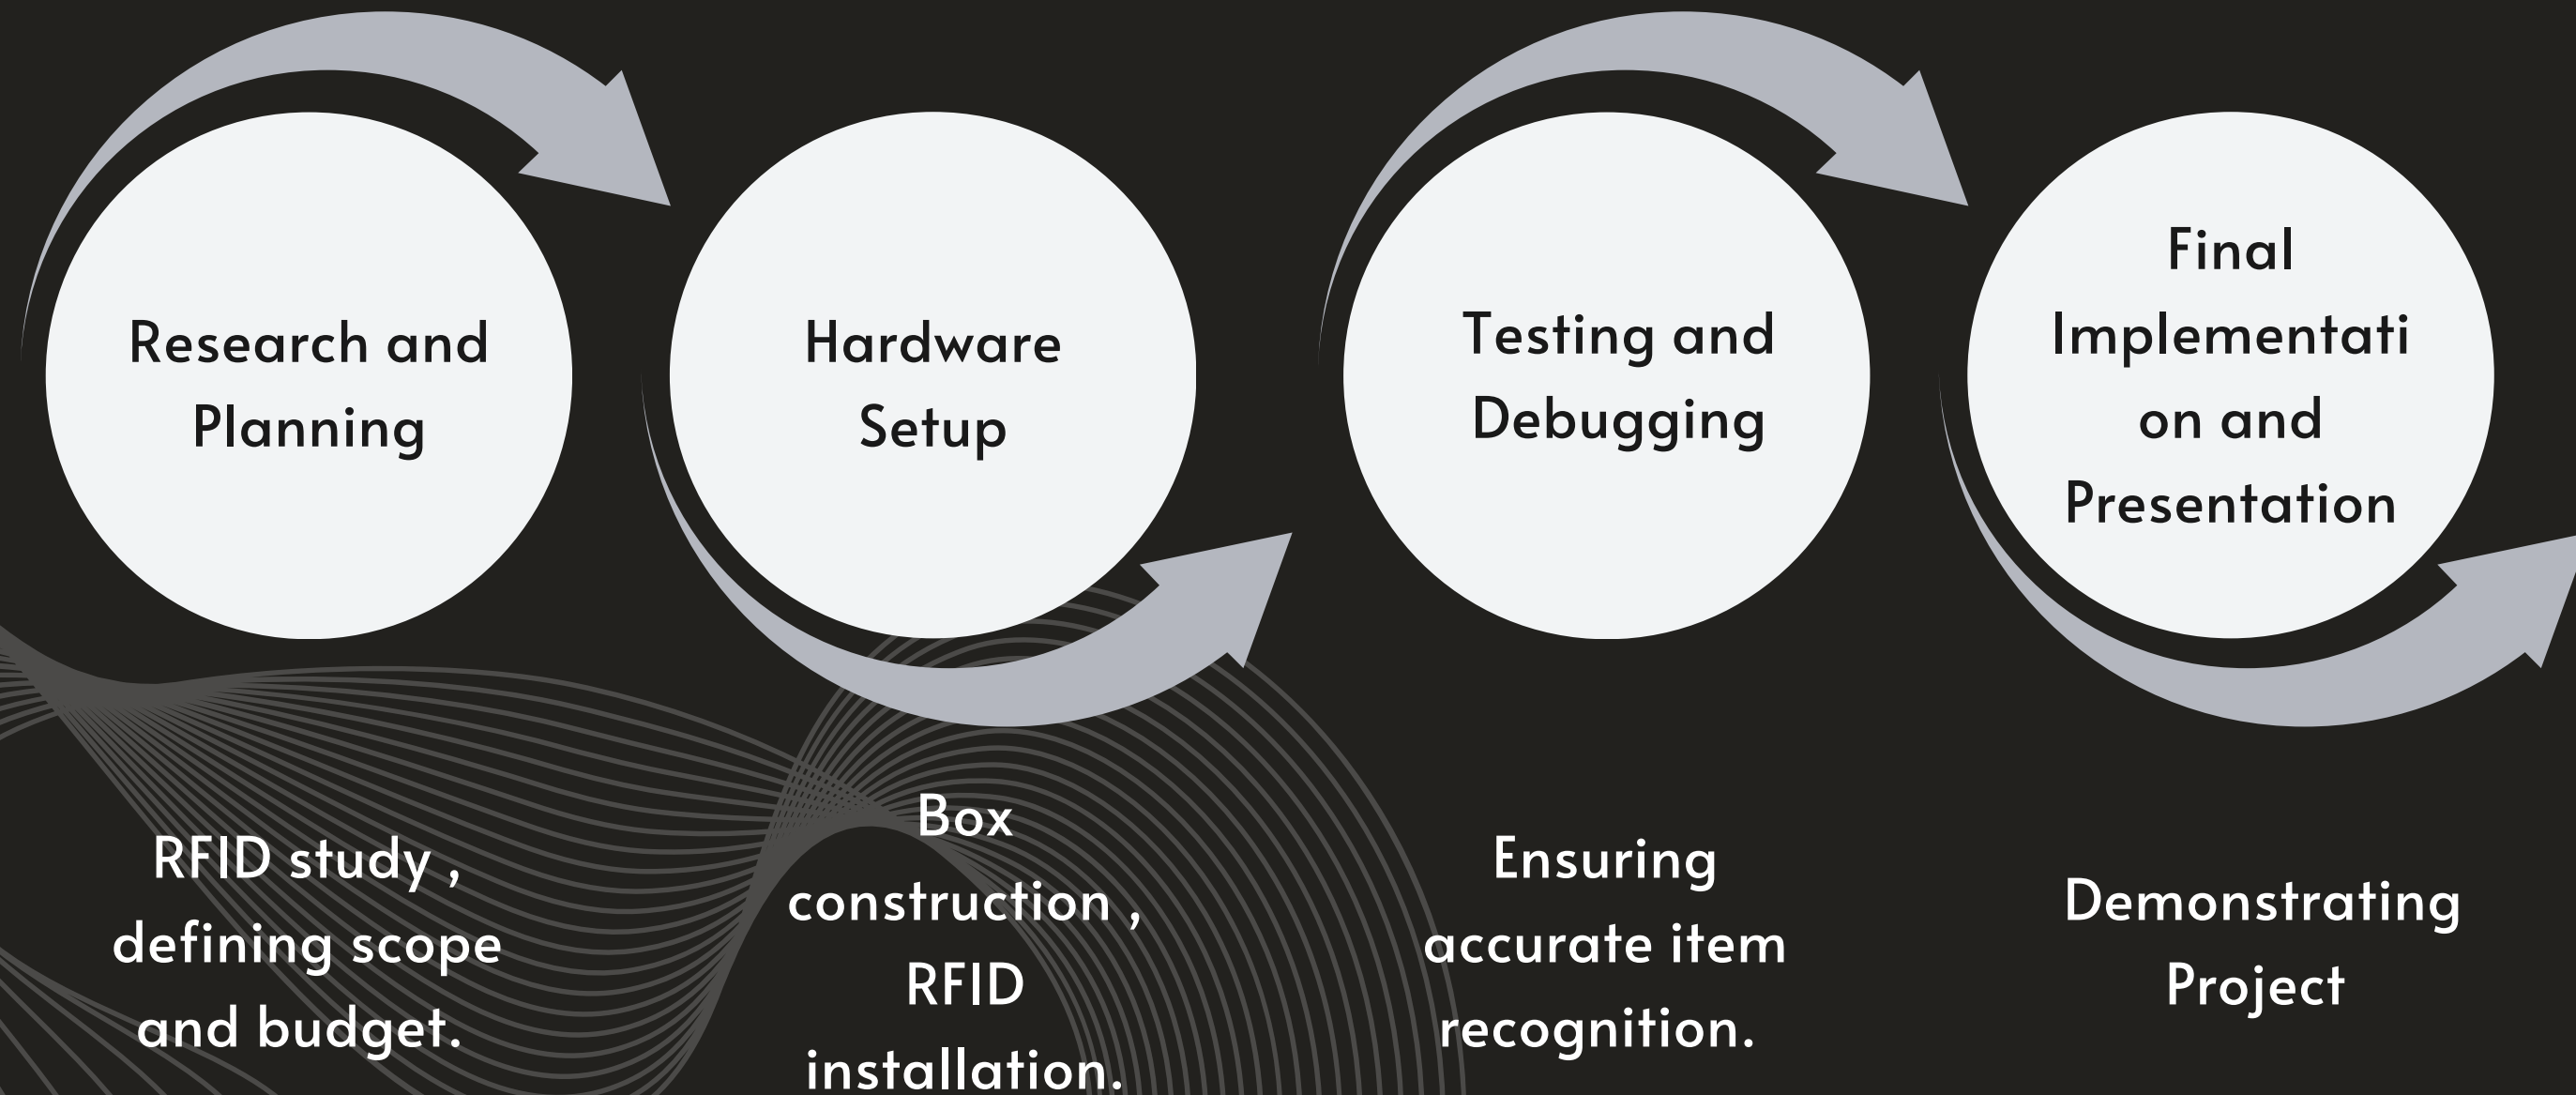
Research and Planning

Hardware Setup

Testing and Debugging

Final Implementati on and Presentation

RFID study , defining scope and budget.

Box construction , RFID installation.

Ensuring accurate item recognition.

Demonstrating Project